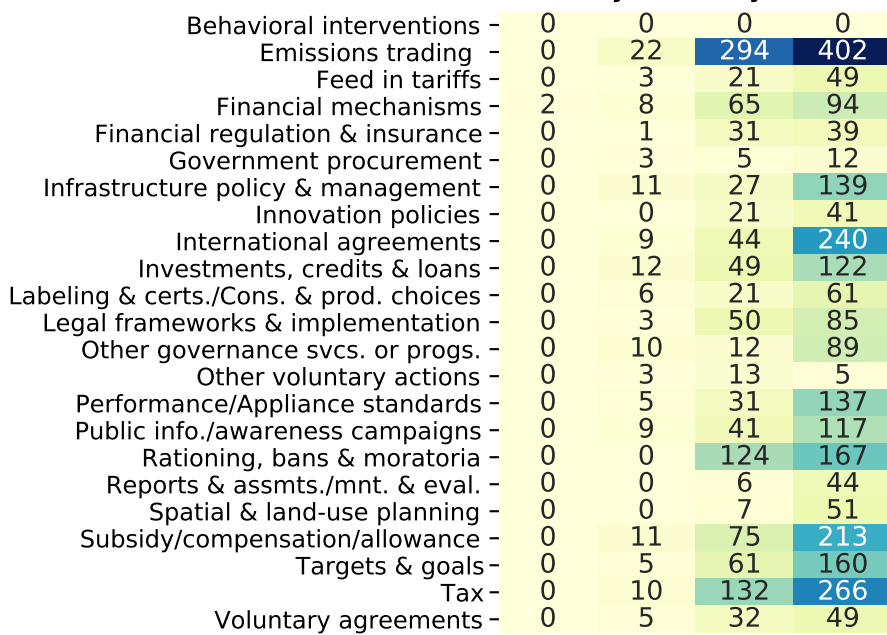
| | | | | |
|---|---|---|---|---|
| Behavioral interventions | 0 | 0 | 0 | 0 |
| Emissions trading | 0 | 22 | 294 | 402 |
| Feed in tariffs | 0 | 3 | 21 | 49 |
| Financial mechanisms | 2 | 8 | 65 | 94 |
| Financial regulation & insurance | 0 | 1 | 31 | 39 |
| Government procurement | 0 | 3 | 5 | 12 |
| Infrastructure policy & management | 0 | 11 | 27 | 139 |
| Innovation policies | 0 | 0 | 21 | 41 |
| International agreements | 0 | 9 | 44 | 240 |
| Investments, credits & loans | 0 | 12 | 49 | 122 |
| Labeling & certs./Cons. & prod. choices | 0 | 6 | 21 | 61 |
| Legal frameworks & implementation | 0 | 3 | 50 | 85 |
| Other governance svcs. or progs. | 0 | 10 | 12 | 89 |
| Other voluntary actions | 0 | 3 | 13 | 5 |
| Performance/Appliance standards | 0 | 5 | 31 | 137 |
| Public info./awareness campaigns | 0 | 9 | 41 | 117 |
| Rationing, bans & moratoria | 0 | 0 | 124 | 167 |
| Reports & assmts./mnt. & eval. | 0 | 0 | 6 | 44 |
| Spatial & land-use planning | 0 | 0 | 7 | 51 |
| Subsidy/compensation/allowance | 0 | 11 | 75 | 213 |
| Targets & goals | 0 | 5 | 61 | 160 |
| Tax | 0 | 10 | 132 | 266 |
| Voluntary agreements | 0 | 5 | 32 | 49 |